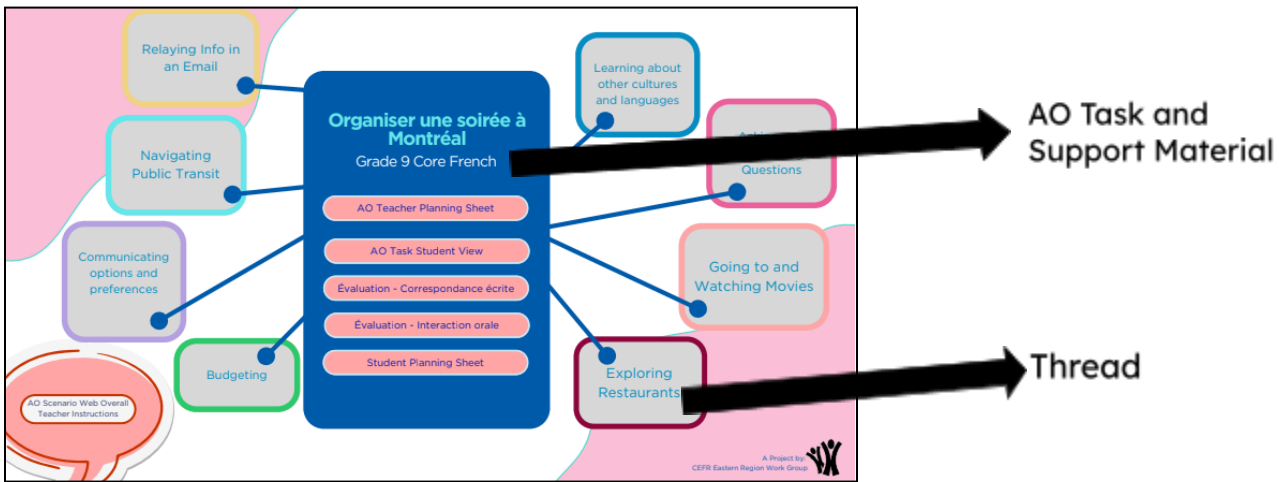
Relaying Info in an Email

Navigating Public Transit

Communicating options and preferences

Budgeting

AO Scenario Web Overall Teacher Instructions

Organiser une soirée à Montréal
Grade 9 Core French

AO Teacher Planning Sheet

AO Task Student View

Évaluation - Correspondance écrite

Évaluation - Interaction orale

Student Planning Sheet

Learning about other cultures and languages

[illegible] Questions

Going to and Watching Movies

Exploring Restaurants

A Project by CEFR Eastern Region Work Group

AO Task and Support Material

Thread